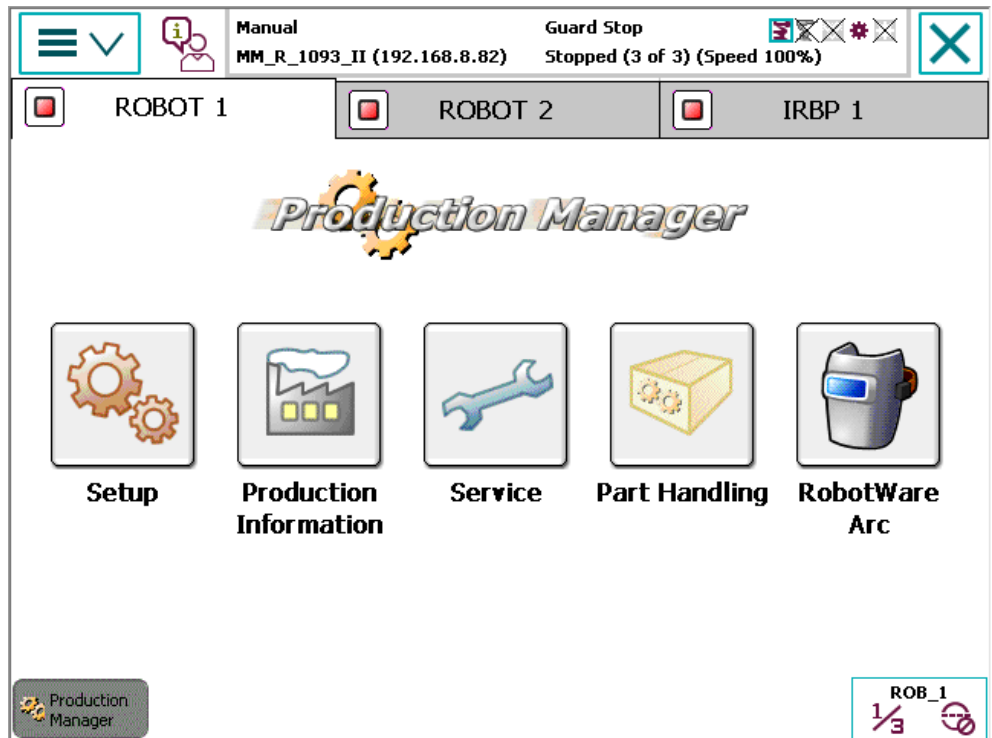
Manual
MM_R_1093_II (192.168.8.82)

Guard Stop
Stopped (3 of 3) (Speed 100%)

ROBOT 1

ROBOT 2

IRBP 1

Production Manager

Setup

Production Information

Service

Part Handling

RobotWare Arc

Production Manager

ROB_1
$\frac{1}{3}$